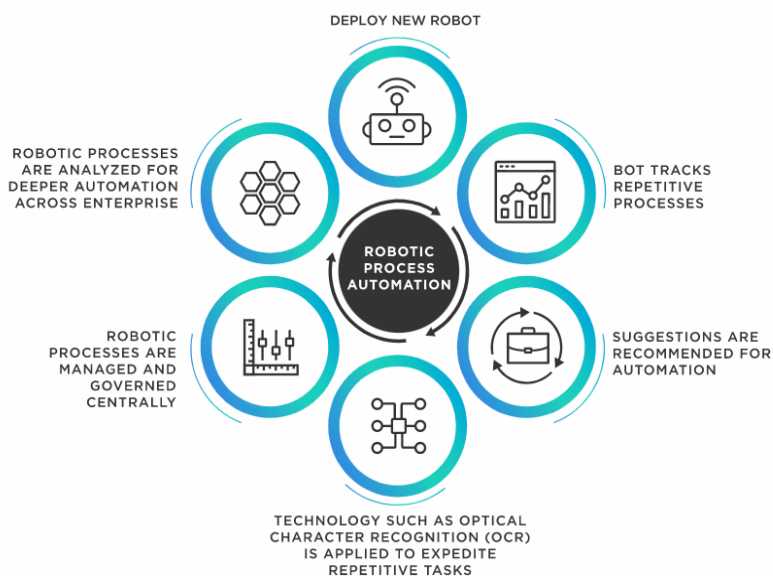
DEPLOY NEW ROBOT

BOT TRACKS REPETITIVE PROCESSES

SUGGESTIONS ARE RECOMMENDED FOR AUTOMATION

TECHNOLOGY SUCH AS OPTICAL CHARACTER RECOGNITION (OCR) IS APPLIED TO EXPEDITE REPETITIVE TASKS

ROBOTIC PROCESSES ARE MANAGED AND GOVERNED CENTRALLY

ROBOTIC PROCESSES ARE ANALYZED FOR DEEPER AUTOMATION ACROSS ENTERPRISE

ROBOTIC PROCESS AUTOMATION